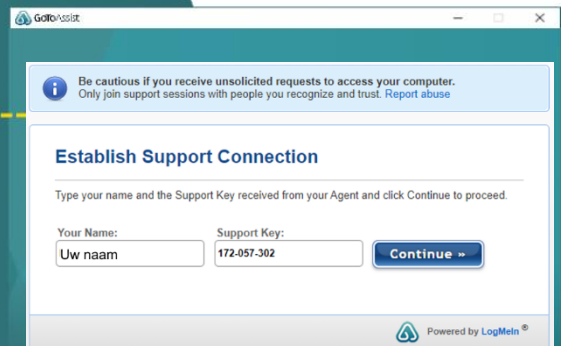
GoToAssist

Be cautious if you receive unsolicited requests to access your computer.
Only join support sessions with people you recognize and trust. Report abuse

Establish Support Connection

Type your name and the Support Key received from your Agent and click Continue to proceed.

Your Name:
Uw naam

Support Key:
172-057-302

Continue »

Powered by LogMeIn®